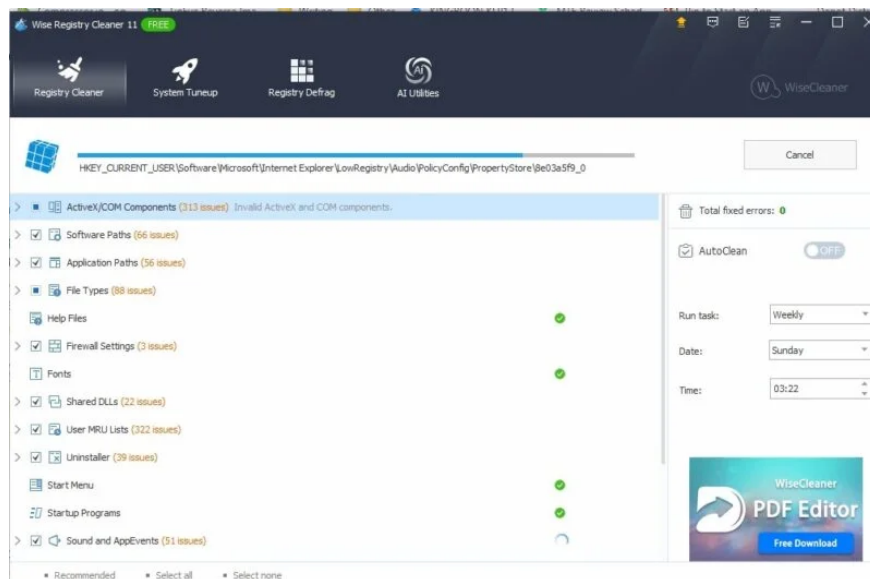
Wise Registry Cleaner 11 FREE

Registry Cleaner
System Tuneup
Registry Defrag
AI Utilities

WiseCleaner

HKEY_CURRENT_USER\Software\Microsoft\Internet Explorer\LowRegistry\Audio\PolicyConfig\PropertyStore\8e03a5f9_0

Cancel

ActiveX/COM Components (313 issues) Invalid ActiveX and COM components.
Software Paths (66 issues)
Application Paths (56 issues)
File Types (88 issues)
Help Files
Firewall Settings (3 issues)
Fonts
Shared DLLs (22 issues)
User MRU Lists (322 issues)
Uninstaller (39 issues)
Start Menu
Startup Programs
Sound and AppEvents (51 issues)

Total fixed errors: 0

AutoClean OFF

Run task: Weekly
Date: Sunday
Time: 03:22

WiseCleaner
PDF Editor
Free Download

Recommended Select all Select none